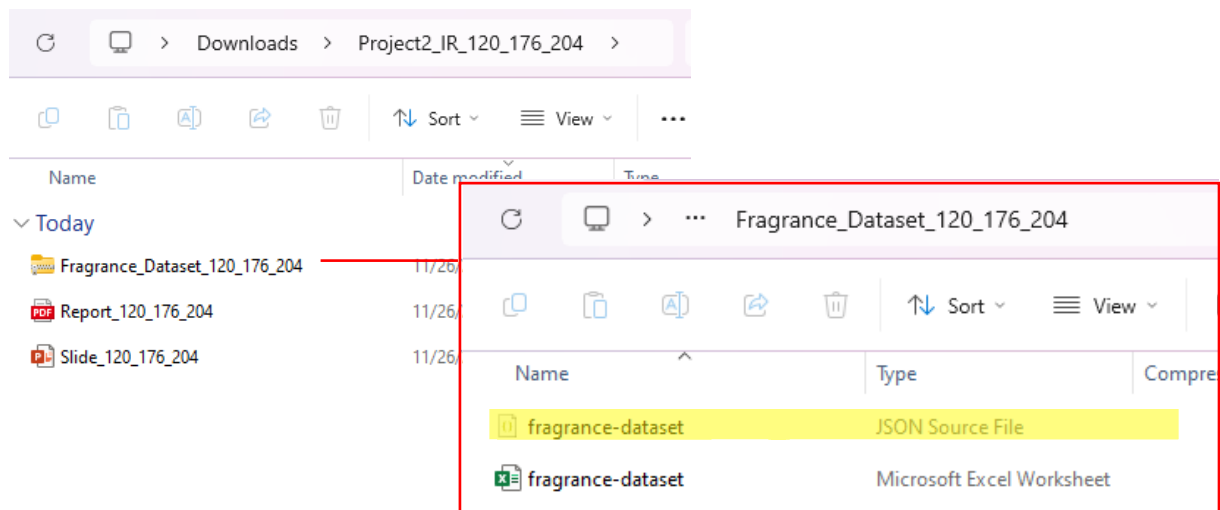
Downloads > Project2_IR_120_176_204 >

Sort View ...

Name Date modified Type

Today

Fragrance_Dataset_120_176_204 11/26/

Report_120_176_204 11/26/

Slide_120_176_204 11/26/

> ... Fragrance_Dataset_120_176_204

Sort View

| Name | Type | Compre |
|---|---|---|
| fragrance-dataset | JSON Source File | |
| fragrance-dataset | Microsoft Excel Worksheet | |